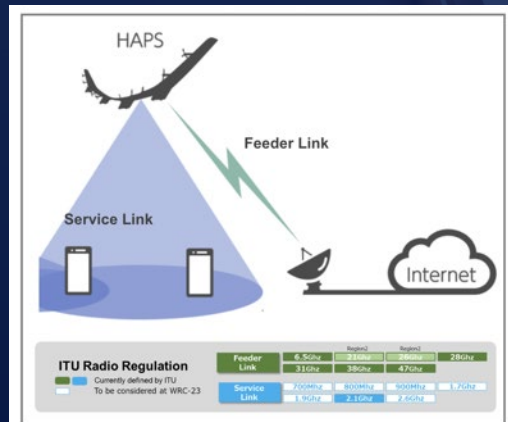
HAPS

Feeder Link

Service Link

Internet

ITU Radio Regulation
Currently defined by ITU
To be considered at WRC-23

| | | Region2 | Region2 | |
|---|---|---|---|---|
| Feeder Link | 6.5Ghz | 21Ghz | 26Ghz | 28Ghz |
| | 31Ghz | 38Ghz | 47Ghz | |
| Service Link | 700Mhz | 800Mhz | 900Mhz | 1.7Ghz |
| | 1.9Ghz | 2.1Ghz | 2.6Ghz | |